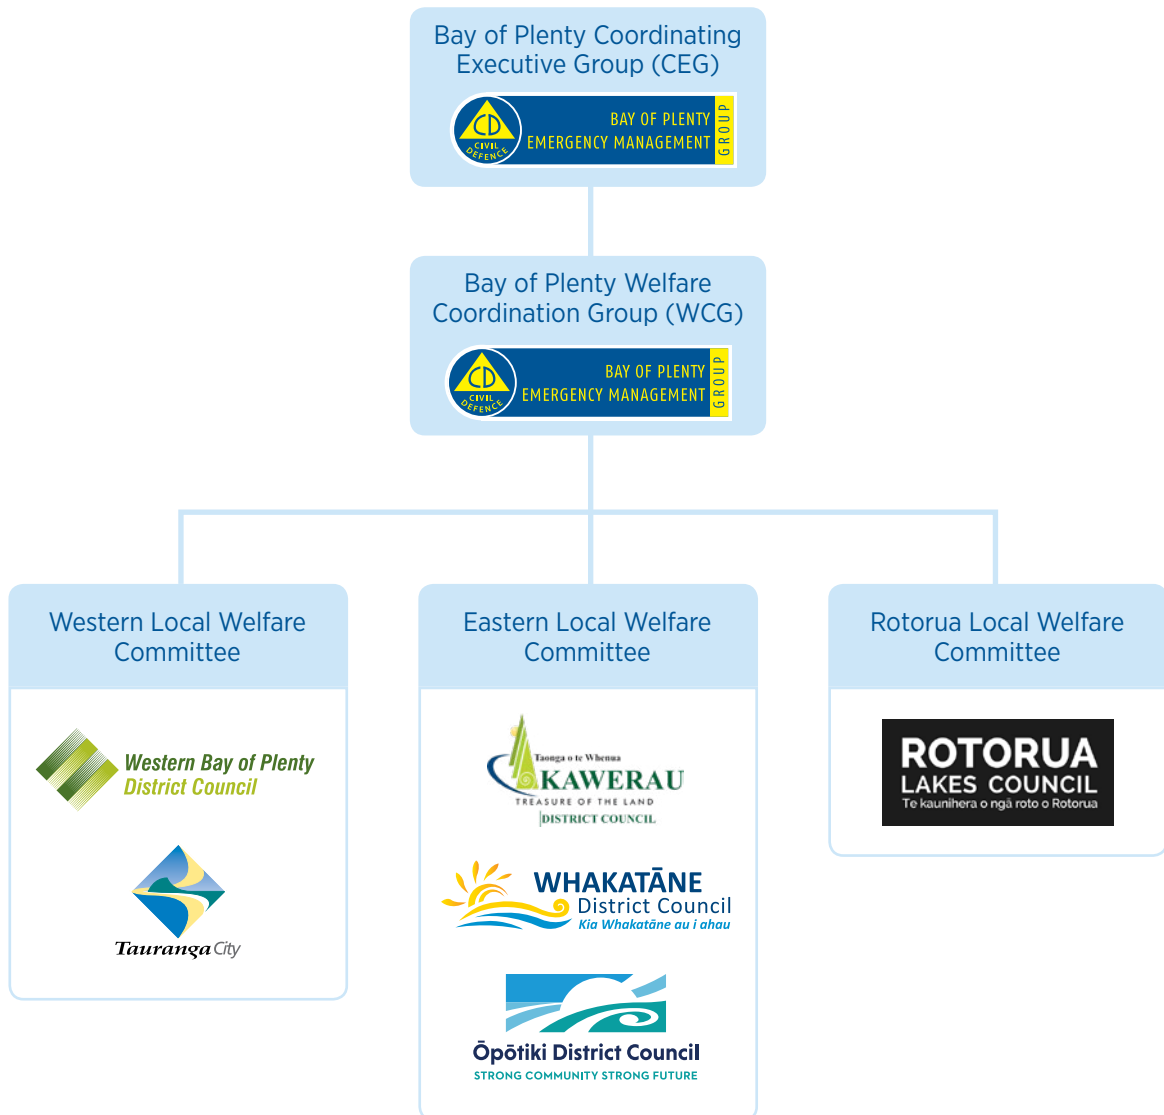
Bay of Plenty Coordinating Executive Group (CEG)

CD CIVIL DEFENCE BAY OF PLENTY EMERGENCY MANAGEMENT GROUP

Bay of Plenty Welfare Coordination Group (WCG)

CD CIVIL DEFENCE BAY OF PLENTY EMERGENCY MANAGEMENT GROUP

Western Local Welfare Committee

Western Bay of Plenty District Council

Tauranga City

Eastern Local Welfare Committee

Taonga o te Whenua KAWERAU TREASURE OF THE LAND DISTRICT COUNCIL

WHAKATĀNE District Council Kia Whakatāne au i ahau

Ōpōtiki District Council STRONG COMMUNITY STRONG FUTURE

Rotorua Local Welfare Committee

ROTORUA LAKES COUNCIL Te kaunihera o ngā roto o Rotorua